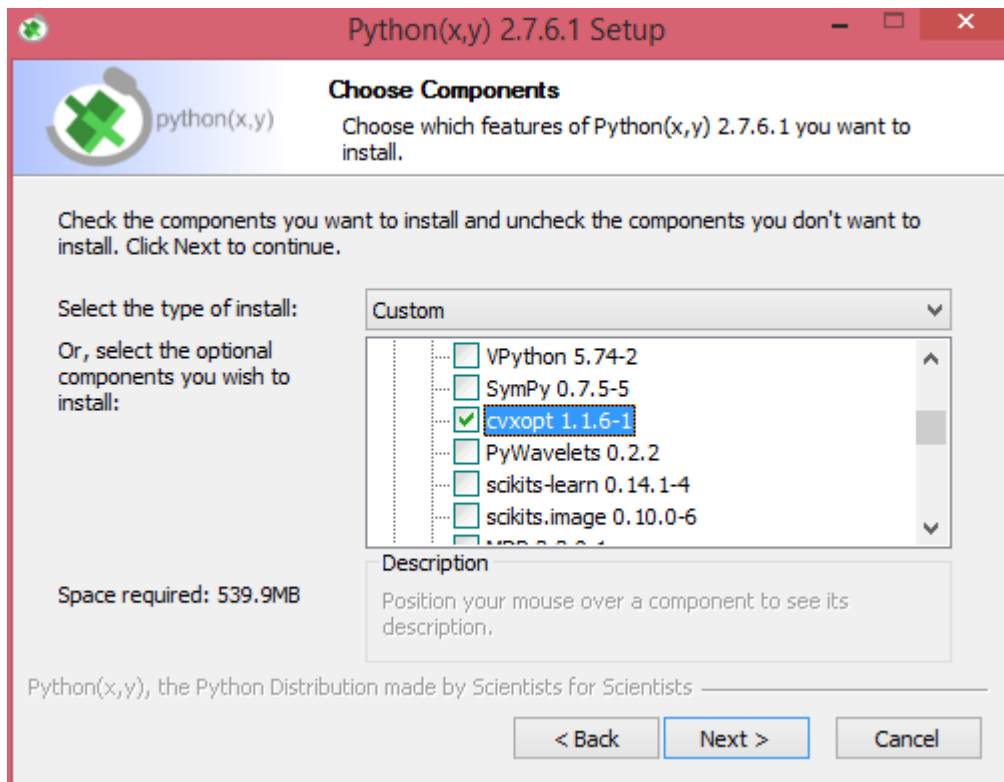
Python(x,y) 2.7.6.1 Setup

python(x,y)

Choose Components

Choose which features of Python(x,y) 2.7.6.1 you want to install.

Check the components you want to install and uncheck the components you don't want to install. Click Next to continue.

Select the type of install:

Custom

Or, select the optional components you wish to install:

VPython 5.74-2
SymPy 0.7.5-5
cvxopt 1.1.6-1
PyWavelets 0.2.2
scikits-learn 0.14.1-4
scikits.image 0.10.0-6
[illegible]

Space required: 539.9MB

Description

Position your mouse over a component to see its description.

Python(x,y), the Python Distribution made by Scientists for Scientists

< Back

Next >

Cancel